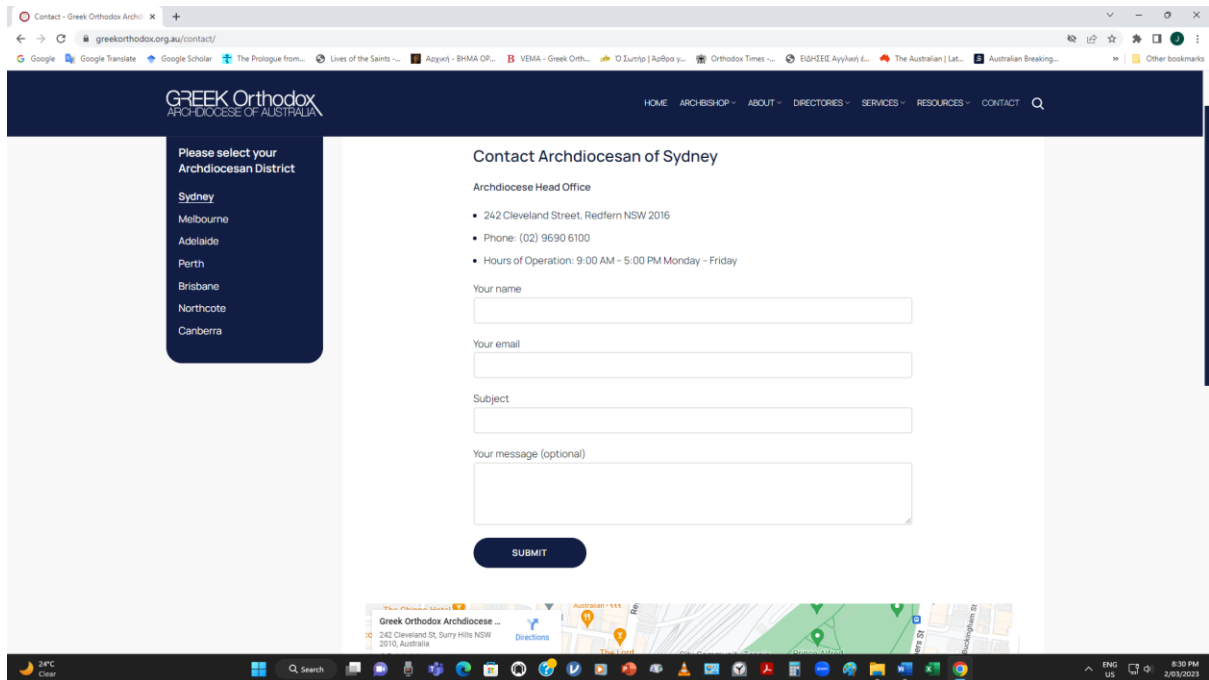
Contact - Greek Orthodox Archd ×  +

greekorthodox.org.au/contact/

Google  Google Translate  Google Scholar  The Prologue from...  Lives of the Saints -...  Αρχική - ΒΗΜΑ ΟΡ...  VEMA - Greek Orth...  Ο Σωτήρ | Άρθρα γ...  Orthodox Times -...  ΕΙΔΗΣΕΙΣ Αγγλική έ...  The Australian | Lat...  Australian Breaking...  Other bookmarks

GREEK Orthodox
ARCHDIOCESE OF AUSTRALIA

HOME  ARCHBISHOP  ABOUT  DIRECTORIES  SERVICES  RESOURCES  CONTACT

Please select your Archdiocesan District

Sydney
Melbourne
Adelaide
Perth
Brisbane
Northcote
Canberra

Contact Archdiocesan of Sydney

Archdiocese Head Office

• 242 Cleveland Street, Redfern NSW 2016
• Phone: (02) 9690 6100
• Hours of Operation: 9:00 AM – 5:00 PM Monday – Friday

Your name

Your email

Subject

Your message (optional)

SUBMIT

Greek Orthodox Archdiocese ...
242 Cleveland St, Surry Hills NSW 2010, Australia
Directions

24°C
Clear

Search

ENG
US
8:30 PM
2/03/2023